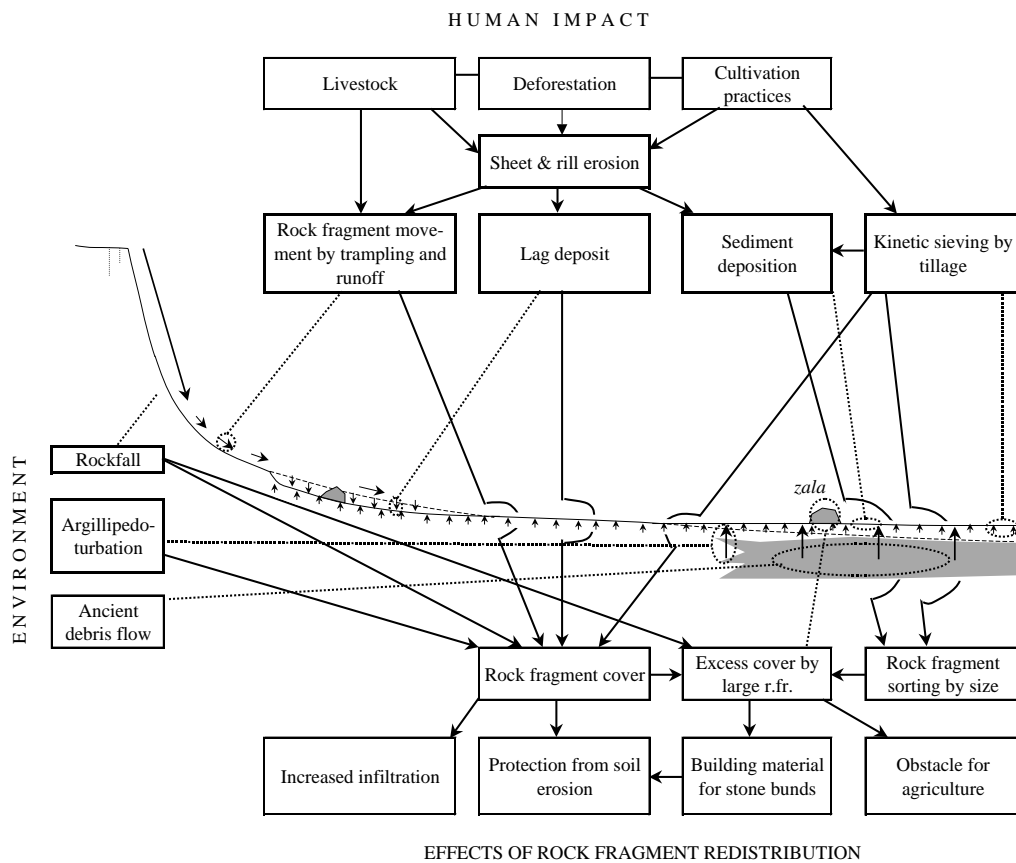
HUMAN IMPACT

Livestock

Deforestation

Cultivation practices

Sheet & rill erosion

Rock fragment movement by trampling and runoff

Lag deposit

Sediment deposition

Kinetic sieving by tillage

ENVIRONMENT

Rockfall

Argillipedoturbation

Ancient debris flow

zala

Rock fragment cover

Excess cover by large r.fr.

Rock fragment sorting by size

Increased infiltration

Protection from soil erosion

Building material for stone bunds

Obstacle for agriculture

EFFECTS OF ROCK FRAGMENT REDISTRIBUTION